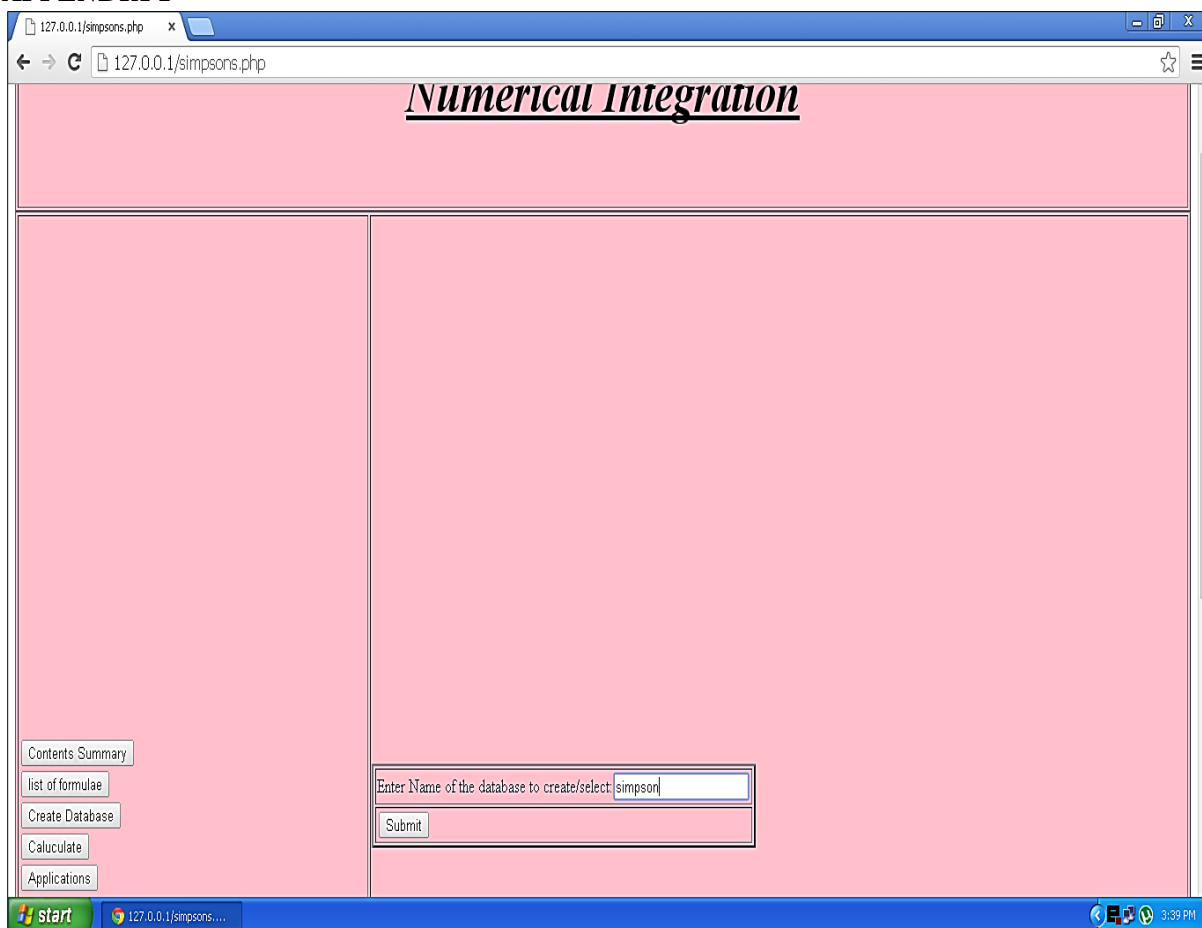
127.0.0.1/simpsons.php ×

127.0.0.1/simpsons.php

Numerical Integration

Contents Summary
list of formulae
Create Database
Caluculate
Applications

Enter Name of the database to create/select: simpson
Submit

start
127.0.0.1/simpsons....
3:39 PM